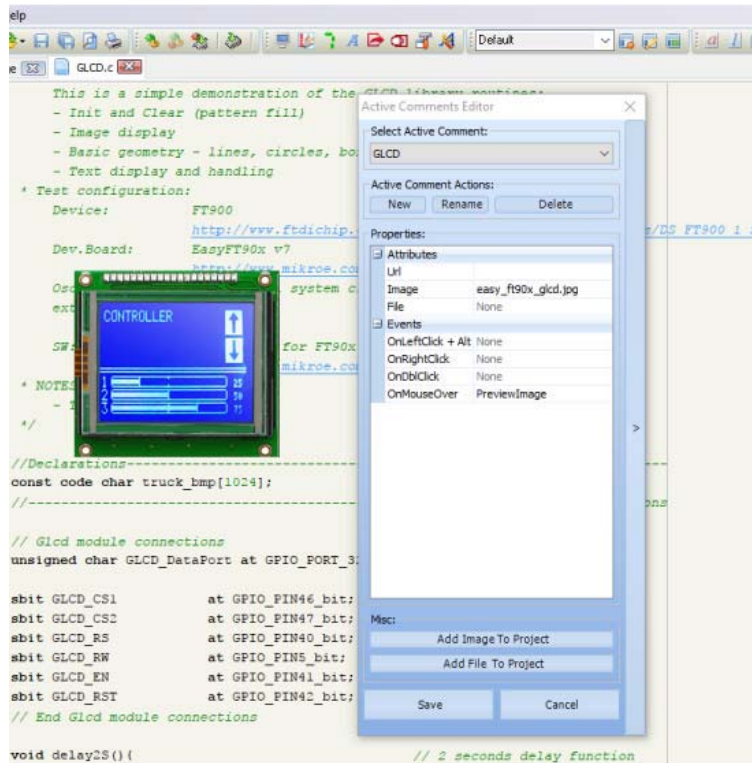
elp

Default

e GLCD.c

This is a simple demonstration of the GLCD library routines:
- Init and Clear (pattern fill)
- Image display
- Basic geometry - lines, circles, bo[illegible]
- Text display and handling
* Test configuration:
Device: FT900
http://www.ftdichip.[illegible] /DS_FT900_1_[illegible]
Dev.Board: EasyFT90x v7
http://www.mikroe.co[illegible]
Osc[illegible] system c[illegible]
ext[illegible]
SW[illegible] for FT90x
mikroe.co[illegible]
* NOTES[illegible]
- T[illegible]
*/

CONTROLLER
25
50
75

//Declarations-----------------------------------------------------------------------
const code char truck_bmp[1024];
//-----------------------------------------------------------------------------ons

// Glcd module connections
unsigned char GLCD_DataPort at GPIO_PORT_3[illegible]

sbit GLCD_CS1 at GPIO_PIN46_bit;
sbit GLCD_CS2 at GPIO_PIN47_bit;
sbit GLCD_RS at GPIO_PIN40_bit;
sbit GLCD_RW at GPIO_PIN5_bit;
sbit GLCD_EN at GPIO_PIN41_bit;
sbit GLCD_RST at GPIO_PIN42_bit;
// End Glcd module connections

void delay2S(){ // 2 seconds delay function

Active Comments Editor
Select Active Comment:
GLCD
Active Comment Actions:
New Rename Delete
Properties:

| Attributes | |
|---|---|
| Url | |
| Image | easy_ft90x_glcd.jpg |
| File | None |
| Events | |
| OnLeftClick + Alt | None |
| OnRightClick | None |
| OnDblClick | None |
| OnMouseOver | PreviewImage |

Misc:
Add Image To Project
Add File To Project
Save Cancel